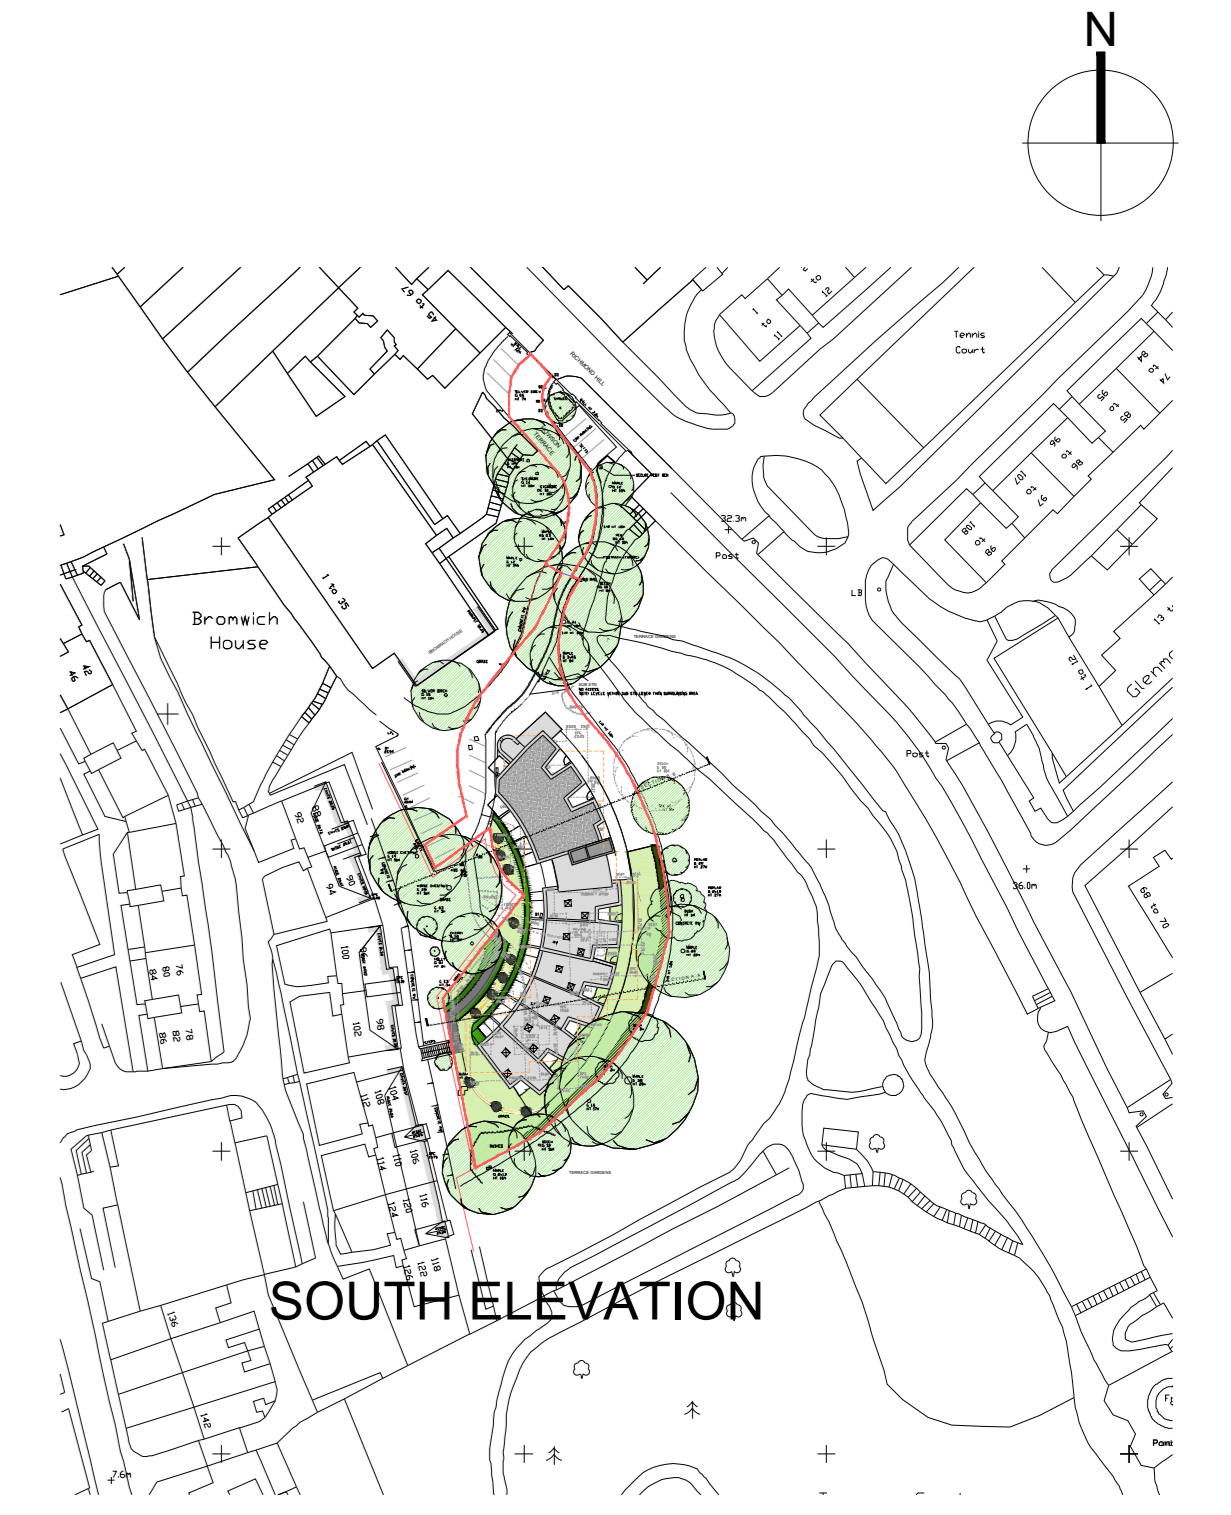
N

45 to 67

1 to 11

to 12

Tennis Court

84 to 74

95 to 85

96 to 86

107 to 97

108 to 98

RICHMOND HILL

TERRACE GARDENS

32.3m

Post

LB

13

1 to 12

Glenm

Post

36.0m

68 to 70

1 to 35

Bromwich House

RICHMOND HOUSE

42

46

92

94

84

80

76

86

82

78

100

98

102

104

108

112

106

110

114

116

120

124

118

122

126

136

142

7.6m

SOUTH ELEVATION

Pami

F